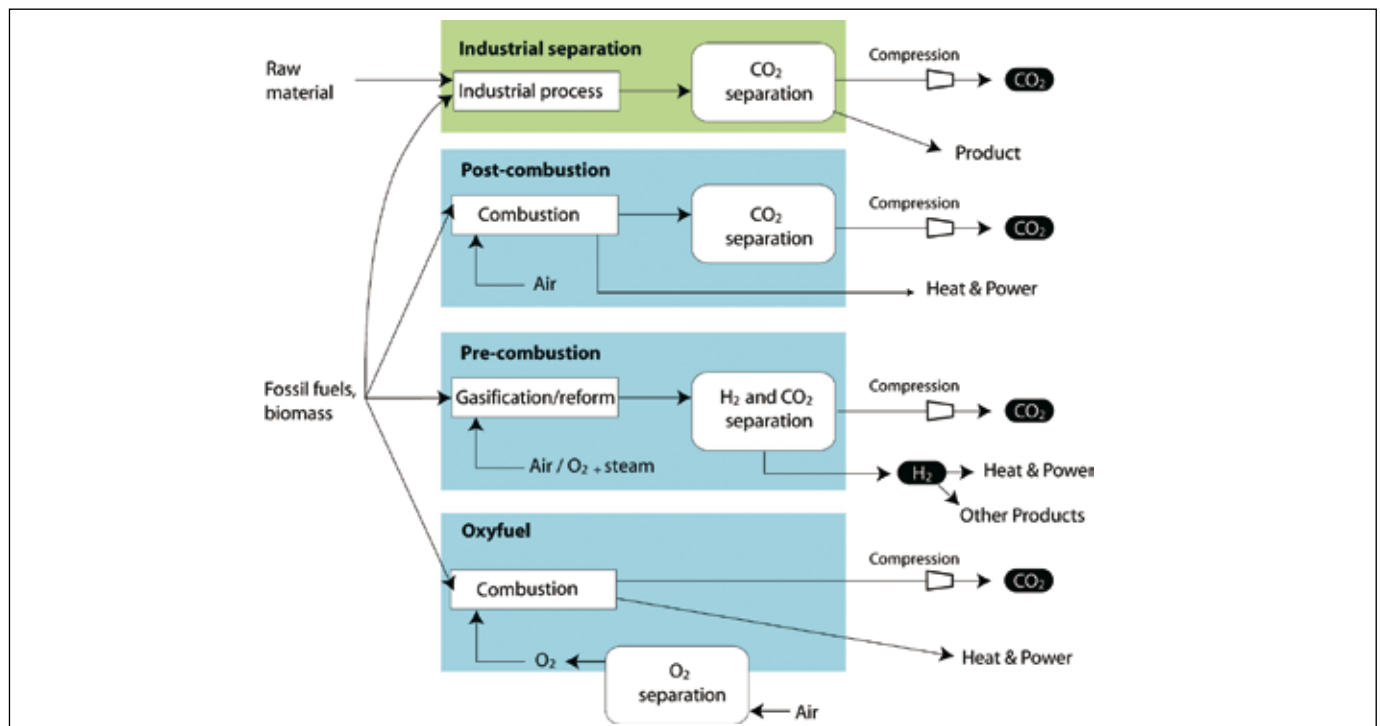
Industrial separation

Raw material

Industrial process

$CO_2$ separation

Compression

$CO_2$

Product

Post-combustion

Combustion

$CO_2$ separation

Compression

$CO_2$

Air

Heat & Power

Pre-combustion

Fossil fuels, biomass

Gasification/reform

$H_2$ and $CO_2$ separation

Compression

$CO_2$

Air / $O_2$ + steam

$H_2$

Heat & Power

Other Products

Oxyfuel

Combustion

Compression

$CO_2$

Heat & Power

$O_2$

$O_2$ separation

Air